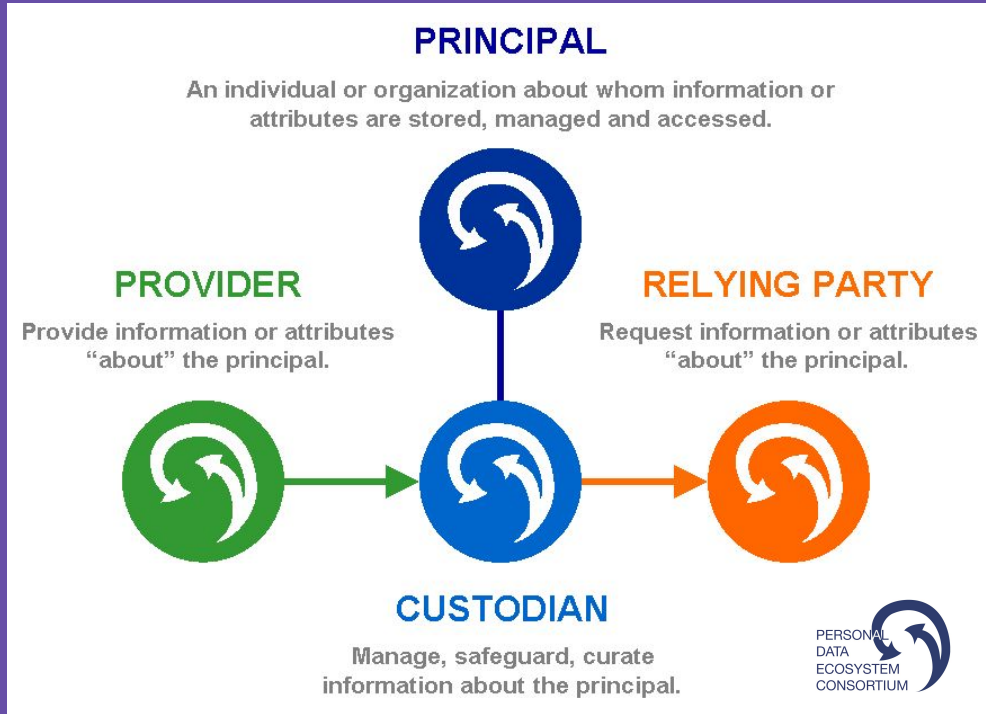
PRINCIPAL

An individual or organization about whom information or attributes are stored, managed and accessed.

PROVIDER

Provide information or attributes "about" the principal.

RELYING PARTY

Request information or attributes "about" the principal.

CUSTODIAN

Manage, safeguard, curate information about the principal.

PERSONAL DATA ECOSYSTEM CONSORTIUM